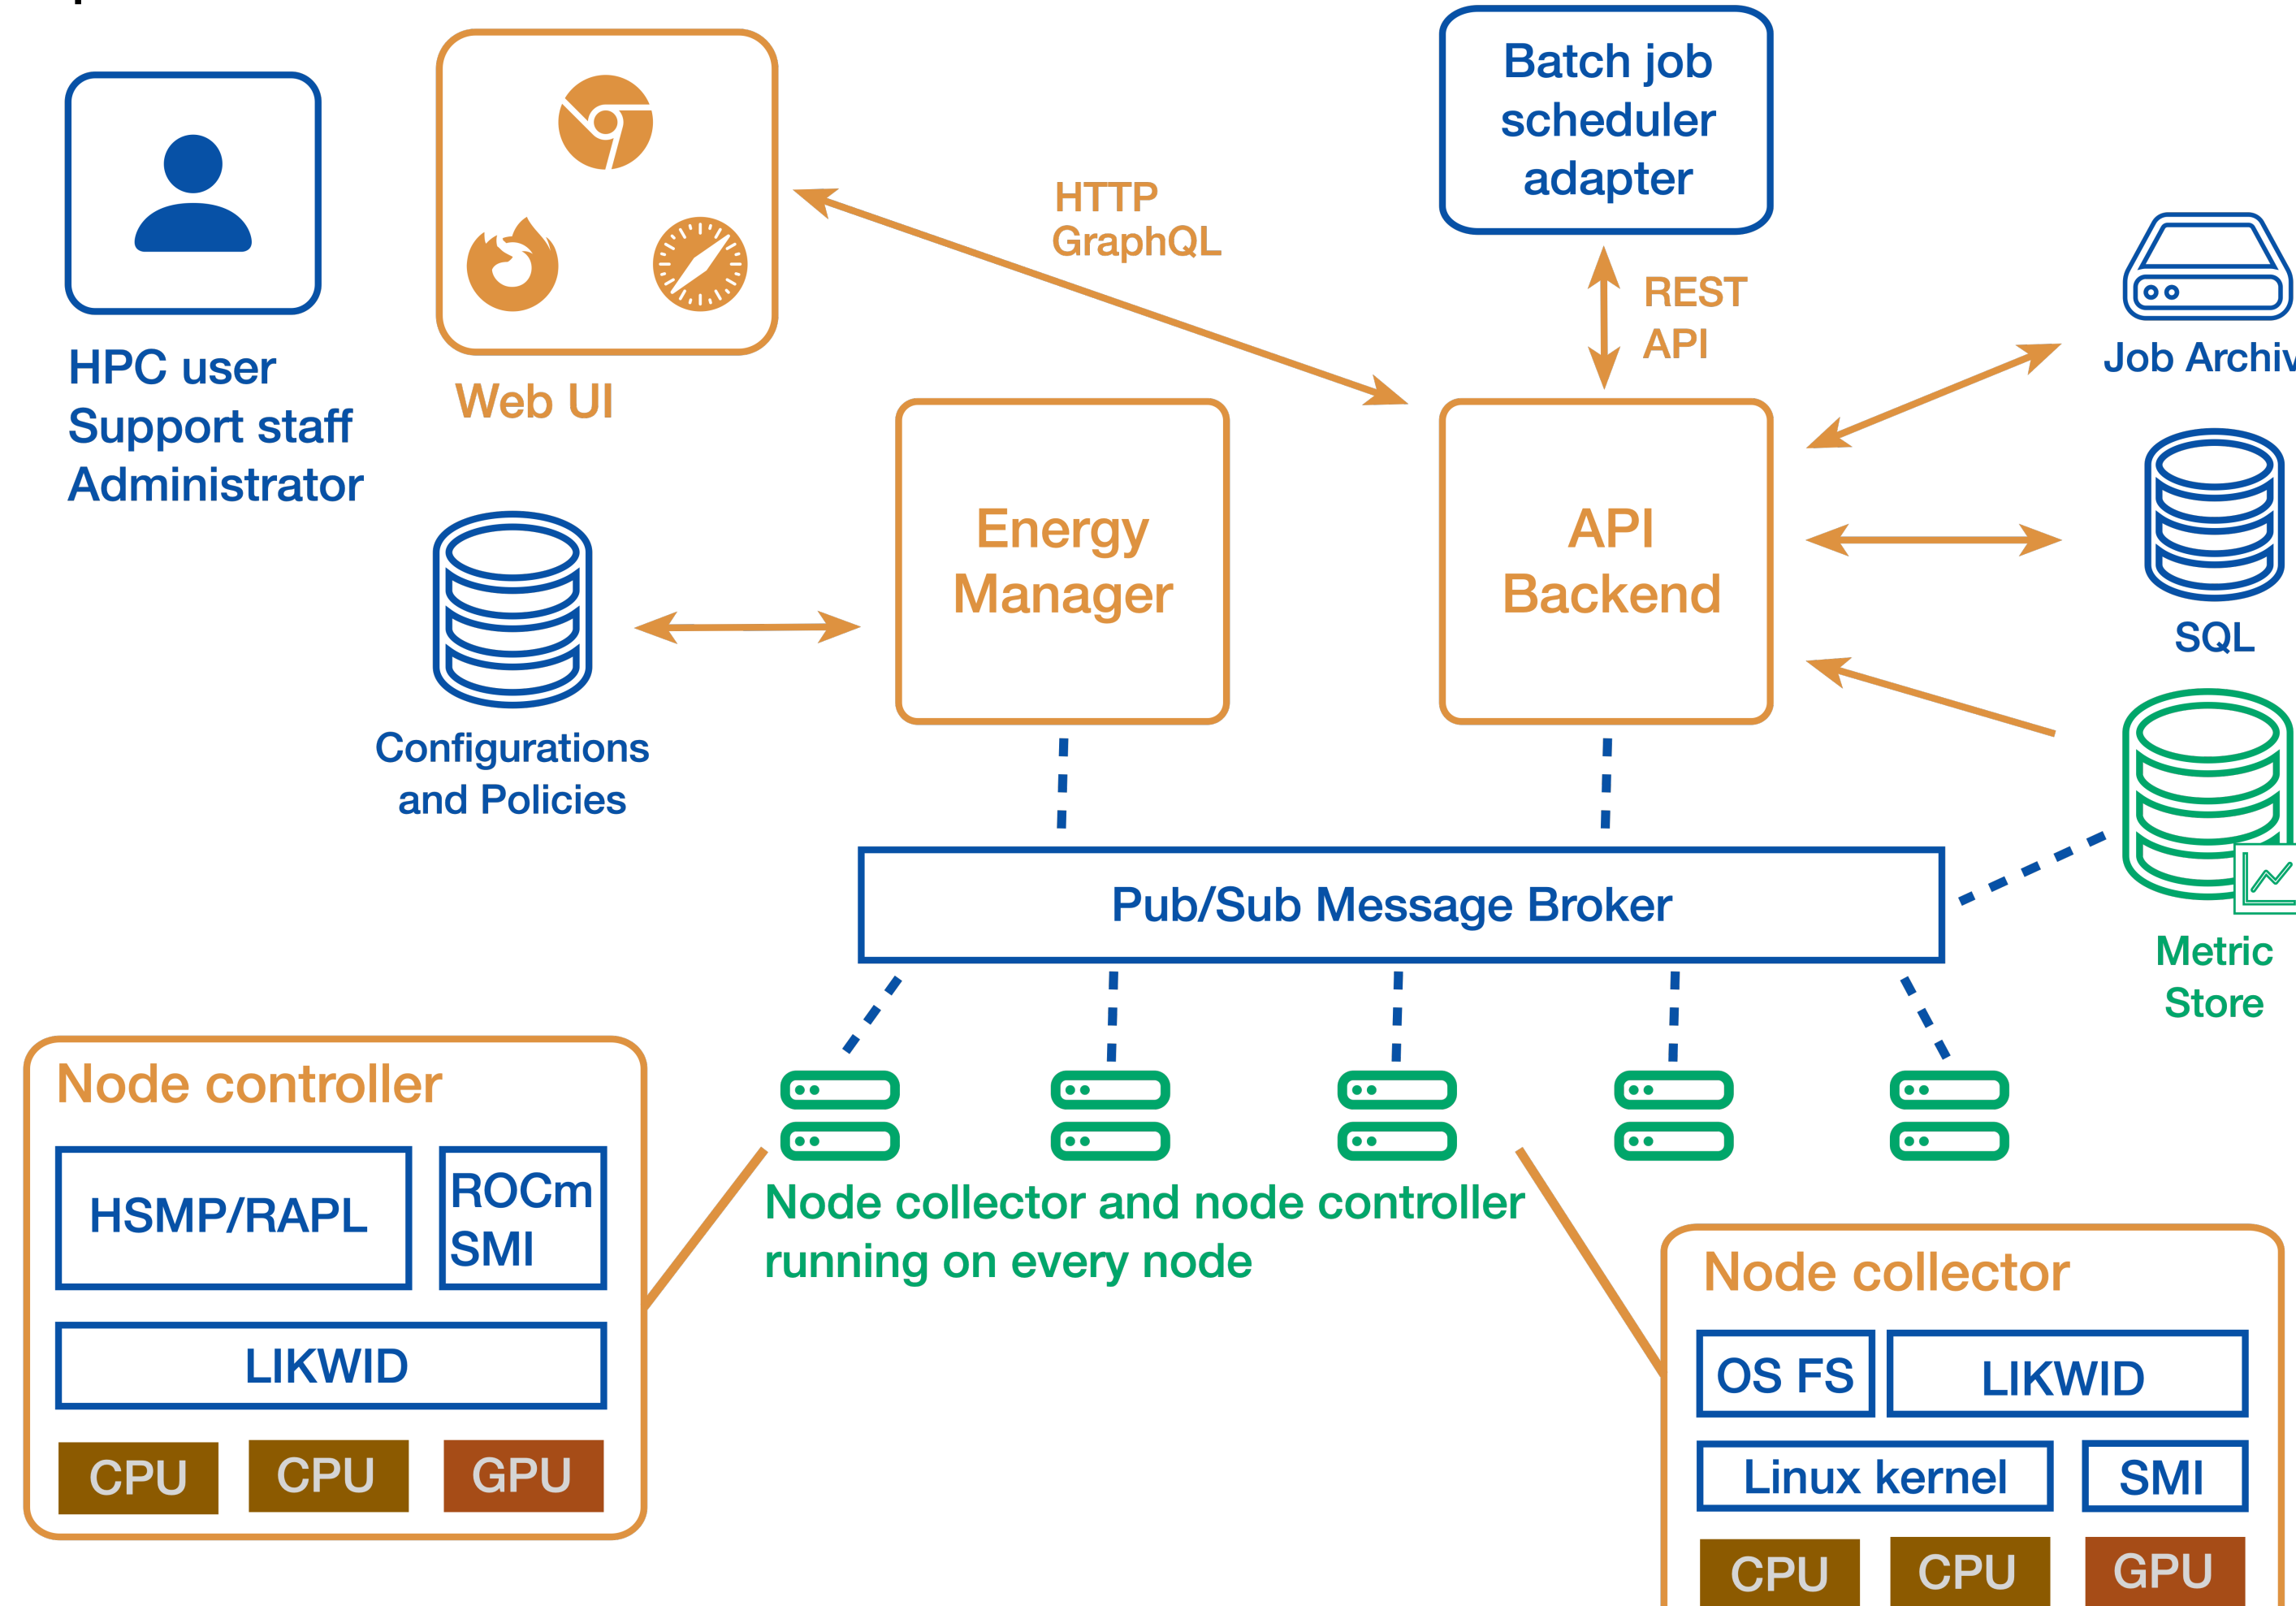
HPC user
Support staff
Administrator

Web UI

HTTP
GraphQL

Batch job scheduler adapter

REST
API

Job Archiv

Energy Manager

API Backend

SQL

Configurations and Policies

Metric Store

Pub/Sub Message Broker

Node controller

HSMP/RAPL

ROCm SMI

LIKWID

CPU

CPU

GPU

Node collector and node controller running on every node

Node collector

OS FS

LIKWID

Linux kernel

SMI

CPU

CPU

GPU